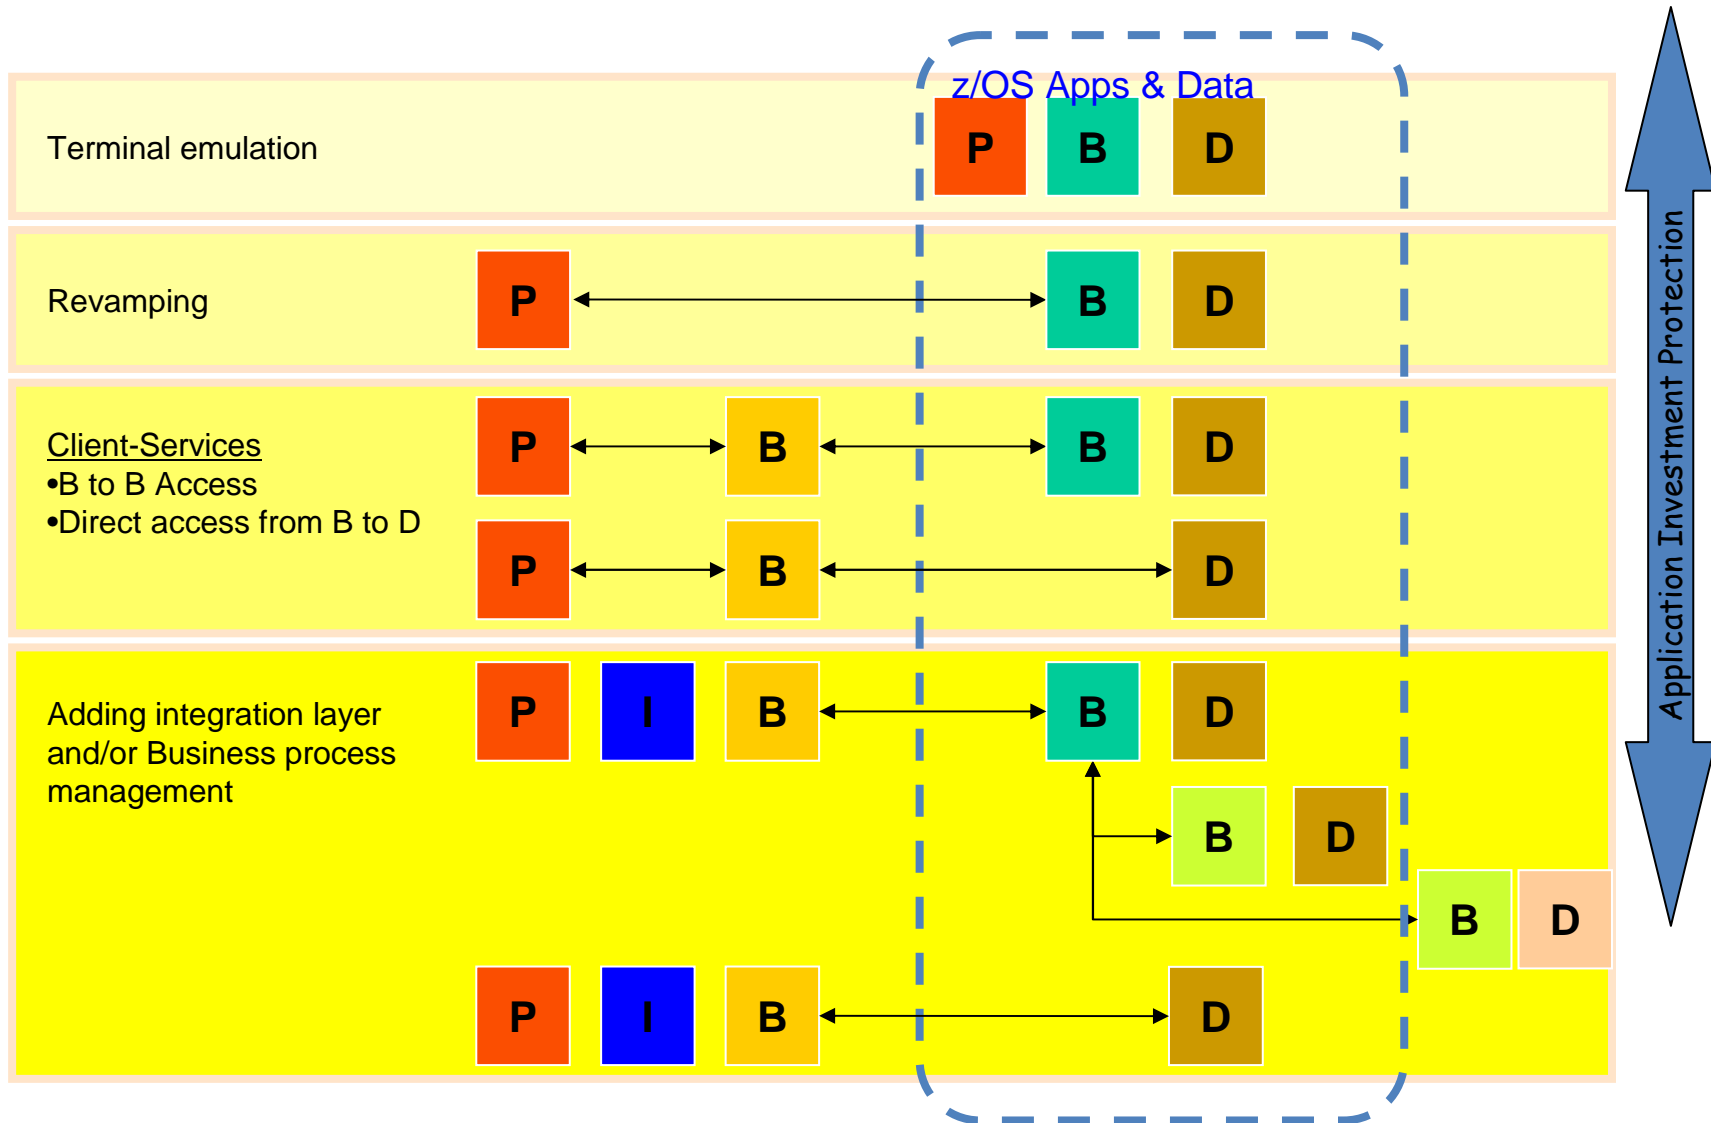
z/OS Apps & Data

Terminal emulation

P B D

Revamping

P B D

Client-Services
•B to B Access
•Direct access from B to D

P B B D

P B D

Adding integration layer and/or Business process management

P I B B D

B D

B D

P I B D

Application Investment Protection